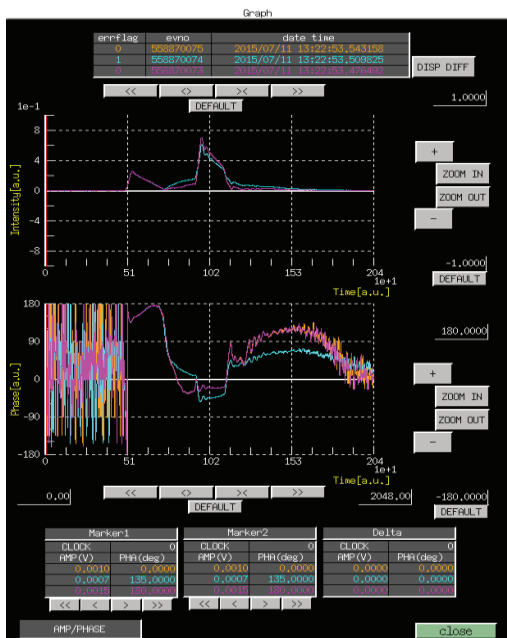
Graph

| errflag | evno | date time |
|---|---|---|
| 0 | 558870075 | 2015/07/11 13:22:53.543158 |
| 1 | 558870074 | 2015/07/11 13:22:53.509825 |
| 0 | 558870073 | 2015/07/11 13:22:53.476492 |

DISP DIFF

<< <> >< >>
DEFAULT
1.0000

1e-1
8
4
0
-4
-8
Intensity[a.u.]
0 51 102 153 204
1e+1
Time[a.u.]

+
ZOOM IN
ZOOM OUT
−
-1.0000
DEFAULT

180
90
0
-90
-180
Phase[a.u.]
0 51 102 153 204
1e+1
Time[a.u.]

180.0000
+
ZOOM IN
ZOOM OUT
−

0.00
<< <> >< >>
DEFAULT
2048.00
-180.0000
DEFAULT

| Marker1 | |
|---|---|
| CLOCK | 0 |
| AMP(V) | PHA(deg) |
| 0.0010 | 0.0000 |
| 0.0007 | 135.0000 |
| 0.0015 | 180.0000 |

<< < > >>

| Marker2 | |
|---|---|
| CLOCK | 0 |
| AMP(V) | PHA(deg) |
| 0.0010 | 0.0000 |
| 0.0007 | 135.0000 |
| 0.0015 | 180.0000 |

<< < > >>

| Delta | |
|---|---|
| CLOCK | 0 |
| AMP(V) | PHA(deg) |
| 0.0000 | 0.0000 |
| 0.0000 | 0.0000 |
| 0.0000 | 0.0000 |

AMP/PHASE
close